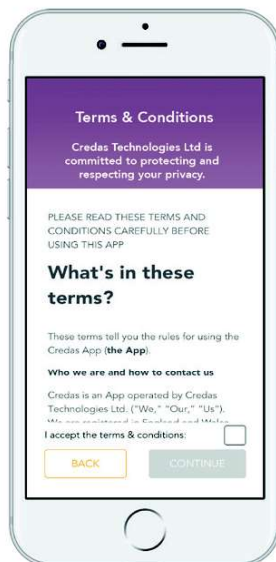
Terms & Conditions

Credas Technologies Ltd is committed to protecting and respecting your privacy.

PLEASE READ THESE TERMS AND CONDITIONS CAREFULLY BEFORE USING THIS APP

What's in these terms?

These terms tell you the rules for using the Credas App (**the App**).

**Who we are and how to contact us**

Credas is an App operated by Credas Technologies Ltd. ("We," "Our," "Us"). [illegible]

I accept the terms & conditions:

BACK

CONTINUE